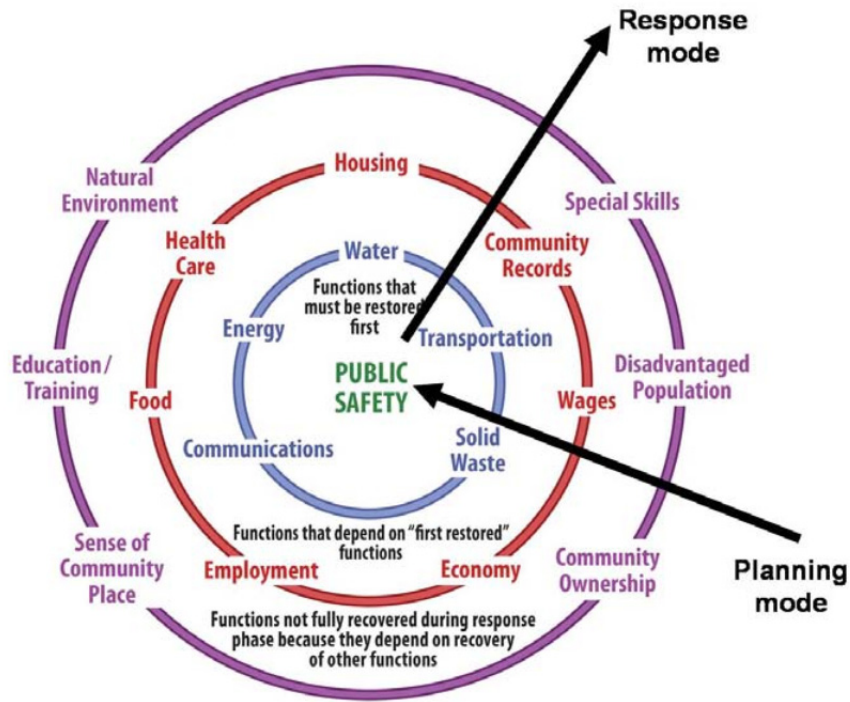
Response mode

Housing

Natural Environment

Special Skills

Health Care

Water

Community Records

Functions that must be restored first

Energy

Transportation

Education / Training

PUBLIC SAFETY

Disadvantaged Population

Food

Wages

Communications

Solid Waste

Functions that depend on "first restored" functions

Sense of Community Place

Employment

Economy

Community Ownership

Planning mode

Functions not fully recovered during response phase because they depend on recovery of other functions